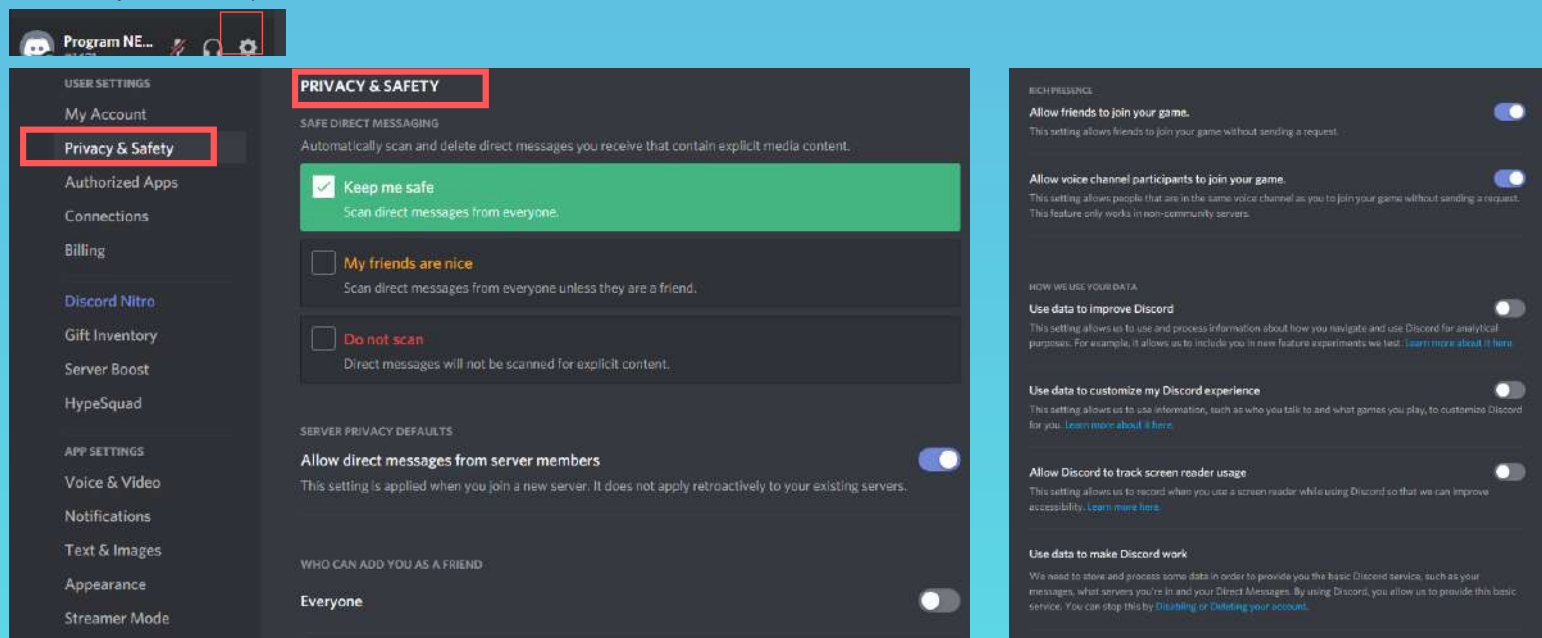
Program NE...
#1471

USER SETTINGS
My Account
Privacy & Safety
Authorized Apps
Connections
Billing
Discord Nitro
Gift Inventory
Server Boost
HypeSquad
APP SETTINGS
Voice & Video
Notifications
Text & Images
Appearance
Streamer Mode

PRIVACY & SAFETY
SAFE DIRECT MESSAGING
Automatically scan and delete direct messages you receive that contain explicit media content.
Keep me safe
Scan direct messages from everyone.
My friends are nice
Scan direct messages from everyone unless they are a friend.
Do not scan
Direct messages will not be scanned for explicit content.

SERVER PRIVACY DEFAULTS
Allow direct messages from server members
This setting is applied when you join a new server. It does not apply retroactively to your existing servers.

WHO CAN ADD YOU AS A FRIEND
Everyone

RICH PRESENCE
Allow friends to join your game.
This setting allows friends to join your game without sending a request.
Allow voice channel participants to join your game.
This setting allows people that are in the same voice channel as you to join your game without sending a request. This feature only works in non-community servers.

HOW WE USE YOUR DATA
Use data to improve Discord
This setting allows us to use and process information about how you navigate and use Discord for analytical purposes. For example, it allows us to include you in new feature experiments we test. Learn more about it here.
Use data to customize my Discord experience
This setting allows us to use information, such as who you talk to and what games you play, to customize Discord for you. Learn more about it here.
Allow Discord to track screen reader usage
This setting allows us to record when you use a screen reader while using Discord so that we can improve accessibility. Learn more here.
Use data to make Discord work
We need to store and process some data in order to provide you the basic Discord service, such as your messages, what servers you're in and your Direct Messages. By using Discord, you allow us to provide this basic service. You can stop this by Disabling or Deleting your account.